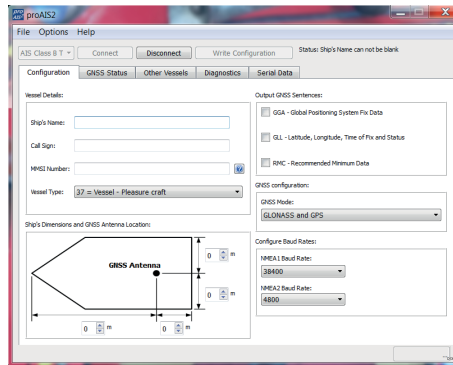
proAIS2
File Options Help
AIS Class B T
Connect
Disconnect
Write Configuration
Status: Ship's Name can not be blank

Configuration
GNSS Status
Other Vessels
Diagnostics
Serial Data

Vessel Details:
Ship's Name:
Call Sign:
MMSI Number:
Vessel Type: 37 = Vessel - Pleasure craft

Ship's Dimensions and GNSS Antenna Location:
GNSS Antenna
0 m
0 m
0 m
0 m

Output GNSS Sentences:
GGA - Global Positioning System Fix Data
GLL - Latitude, Longitude, Time of Fix and Status
RMC - Recommended Minimum Data

GNSS configuration:
GNSS Mode:
GLONASS and GPS

Configure Baud Rates:
NMEA1 Baud Rate:
38400
NMEA2 Baud Rate:
4800